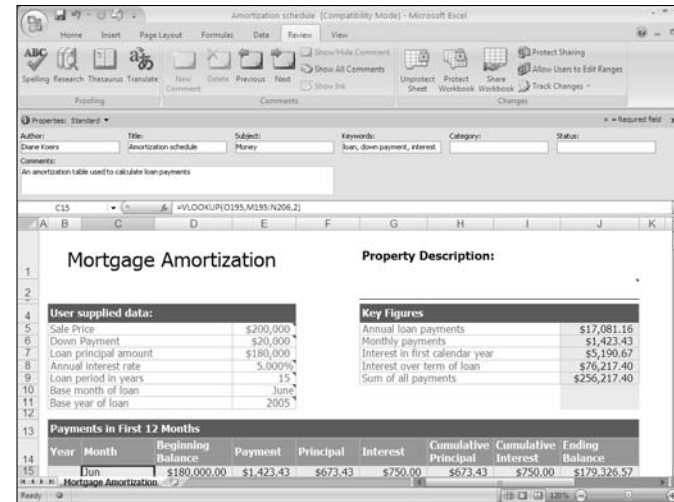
Amortization schedule [Compatibility Mode] - Microsoft Excel

Home Insert Page Layout Formulas Data Review View

Spelling Research Thesaurus Translate
Proofing

New Comment Delete Previous Next Show/Hide Comment Show All Comments Show Ink
Comments

Unprotect Sheet Protect Workbook Share Workbook Protect Sharing Allow Users to Edit Ranges Track Changes
Changes

Properties: Standard * = Required field

Author: Diane Koers
Title: Amortization schedule
Subject: Money
Keywords: loan, down payment, interest
Category:
Status:
Comments:
An amortization table used to calculate loan payments

C15 =VLOOKUP(O195,M195:N206,2)

A B C D E F G H I J K

1 Mortgage Amortization
Property Description:

| User supplied data: | |
|---|---|
| Sale Price | \$200,000 |
| Down Payment | \$20,000 |
| Loan principal amount | \$180,000 |
| Annual interest rate | 5.000% |
| Loan period in years | 15 |
| Base month of loan | June |
| Base year of loan | 2005 |

| Key Figures | |
|---|---|
| Annual loan payments | \$17,081.16 |
| Monthly payments | \$1,423.43 |
| Interest in first calendar year | \$5,190.67 |
| Interest over term of loan | \$76,217.40 |
| Sum of all payments | \$256,217.40 |

Payments in First 12 Months

| Year | Month | Beginning Balance | Payment | Principal | Interest | Cumulative Principal | Cumulative Interest | Ending Balance |
|---|---|---|---|---|---|---|---|---|
| | Jun | \$180,000.00 | \$1,423.43 | \$673.43 | \$750.00 | \$673.43 | \$750.00 | \$179,326.57 |

Mortgage Amortization

Ready 120%